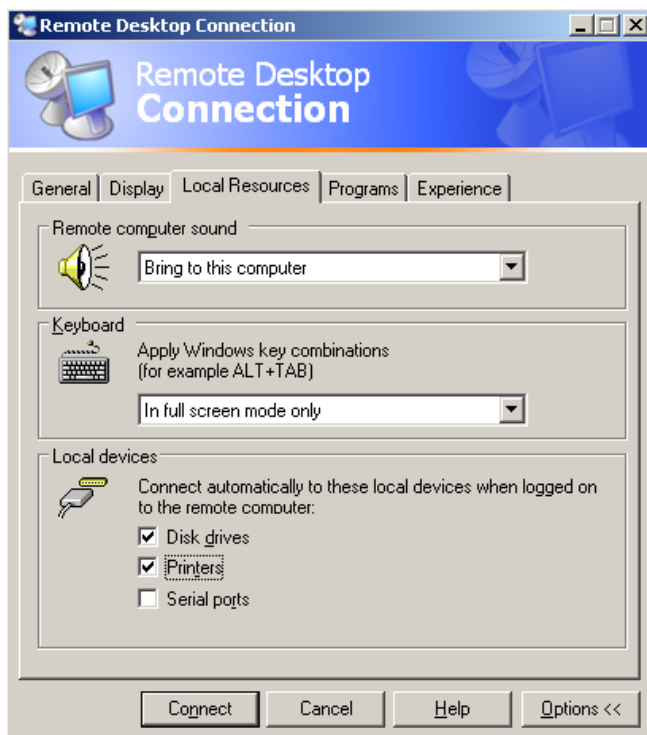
Remote Desktop Connection

Remote Desktop
Connection

General | Display | Local Resources | Programs | Experience

Remote computer sound

Bring to this computer

Keyboard

Apply Windows key combinations
(for example ALT+TAB)

In full screen mode only

Local devices

Connect automatically to these local devices when logged on to the remote computer:

Disk drives

Printers

Serial ports

Connect | Cancel | Help | Options <<